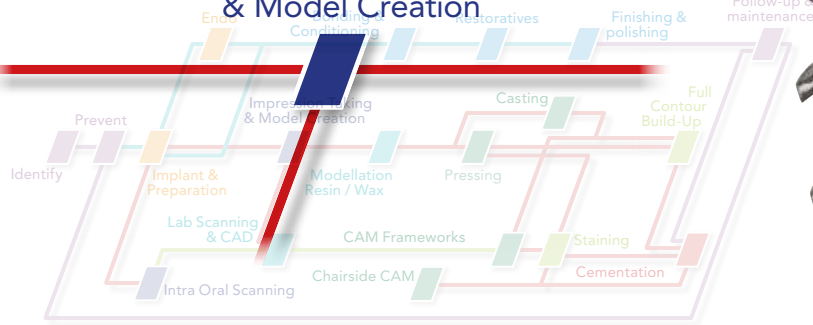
& Model Creation

Endo

Bonding & Conditioning

Restoratives

Finishing & polishing

Follow-up & maintenance

Prevent

Impression Taking & Model Creation

Casting

Full Contour Build-Up

Identify

Implant & Preparation

Modellation Resin / Wax

Pressing

Lab Scanning & CAD

CAM Frameworks

Staining

Chairside CAM

Cementation

Intra Oral Scanning